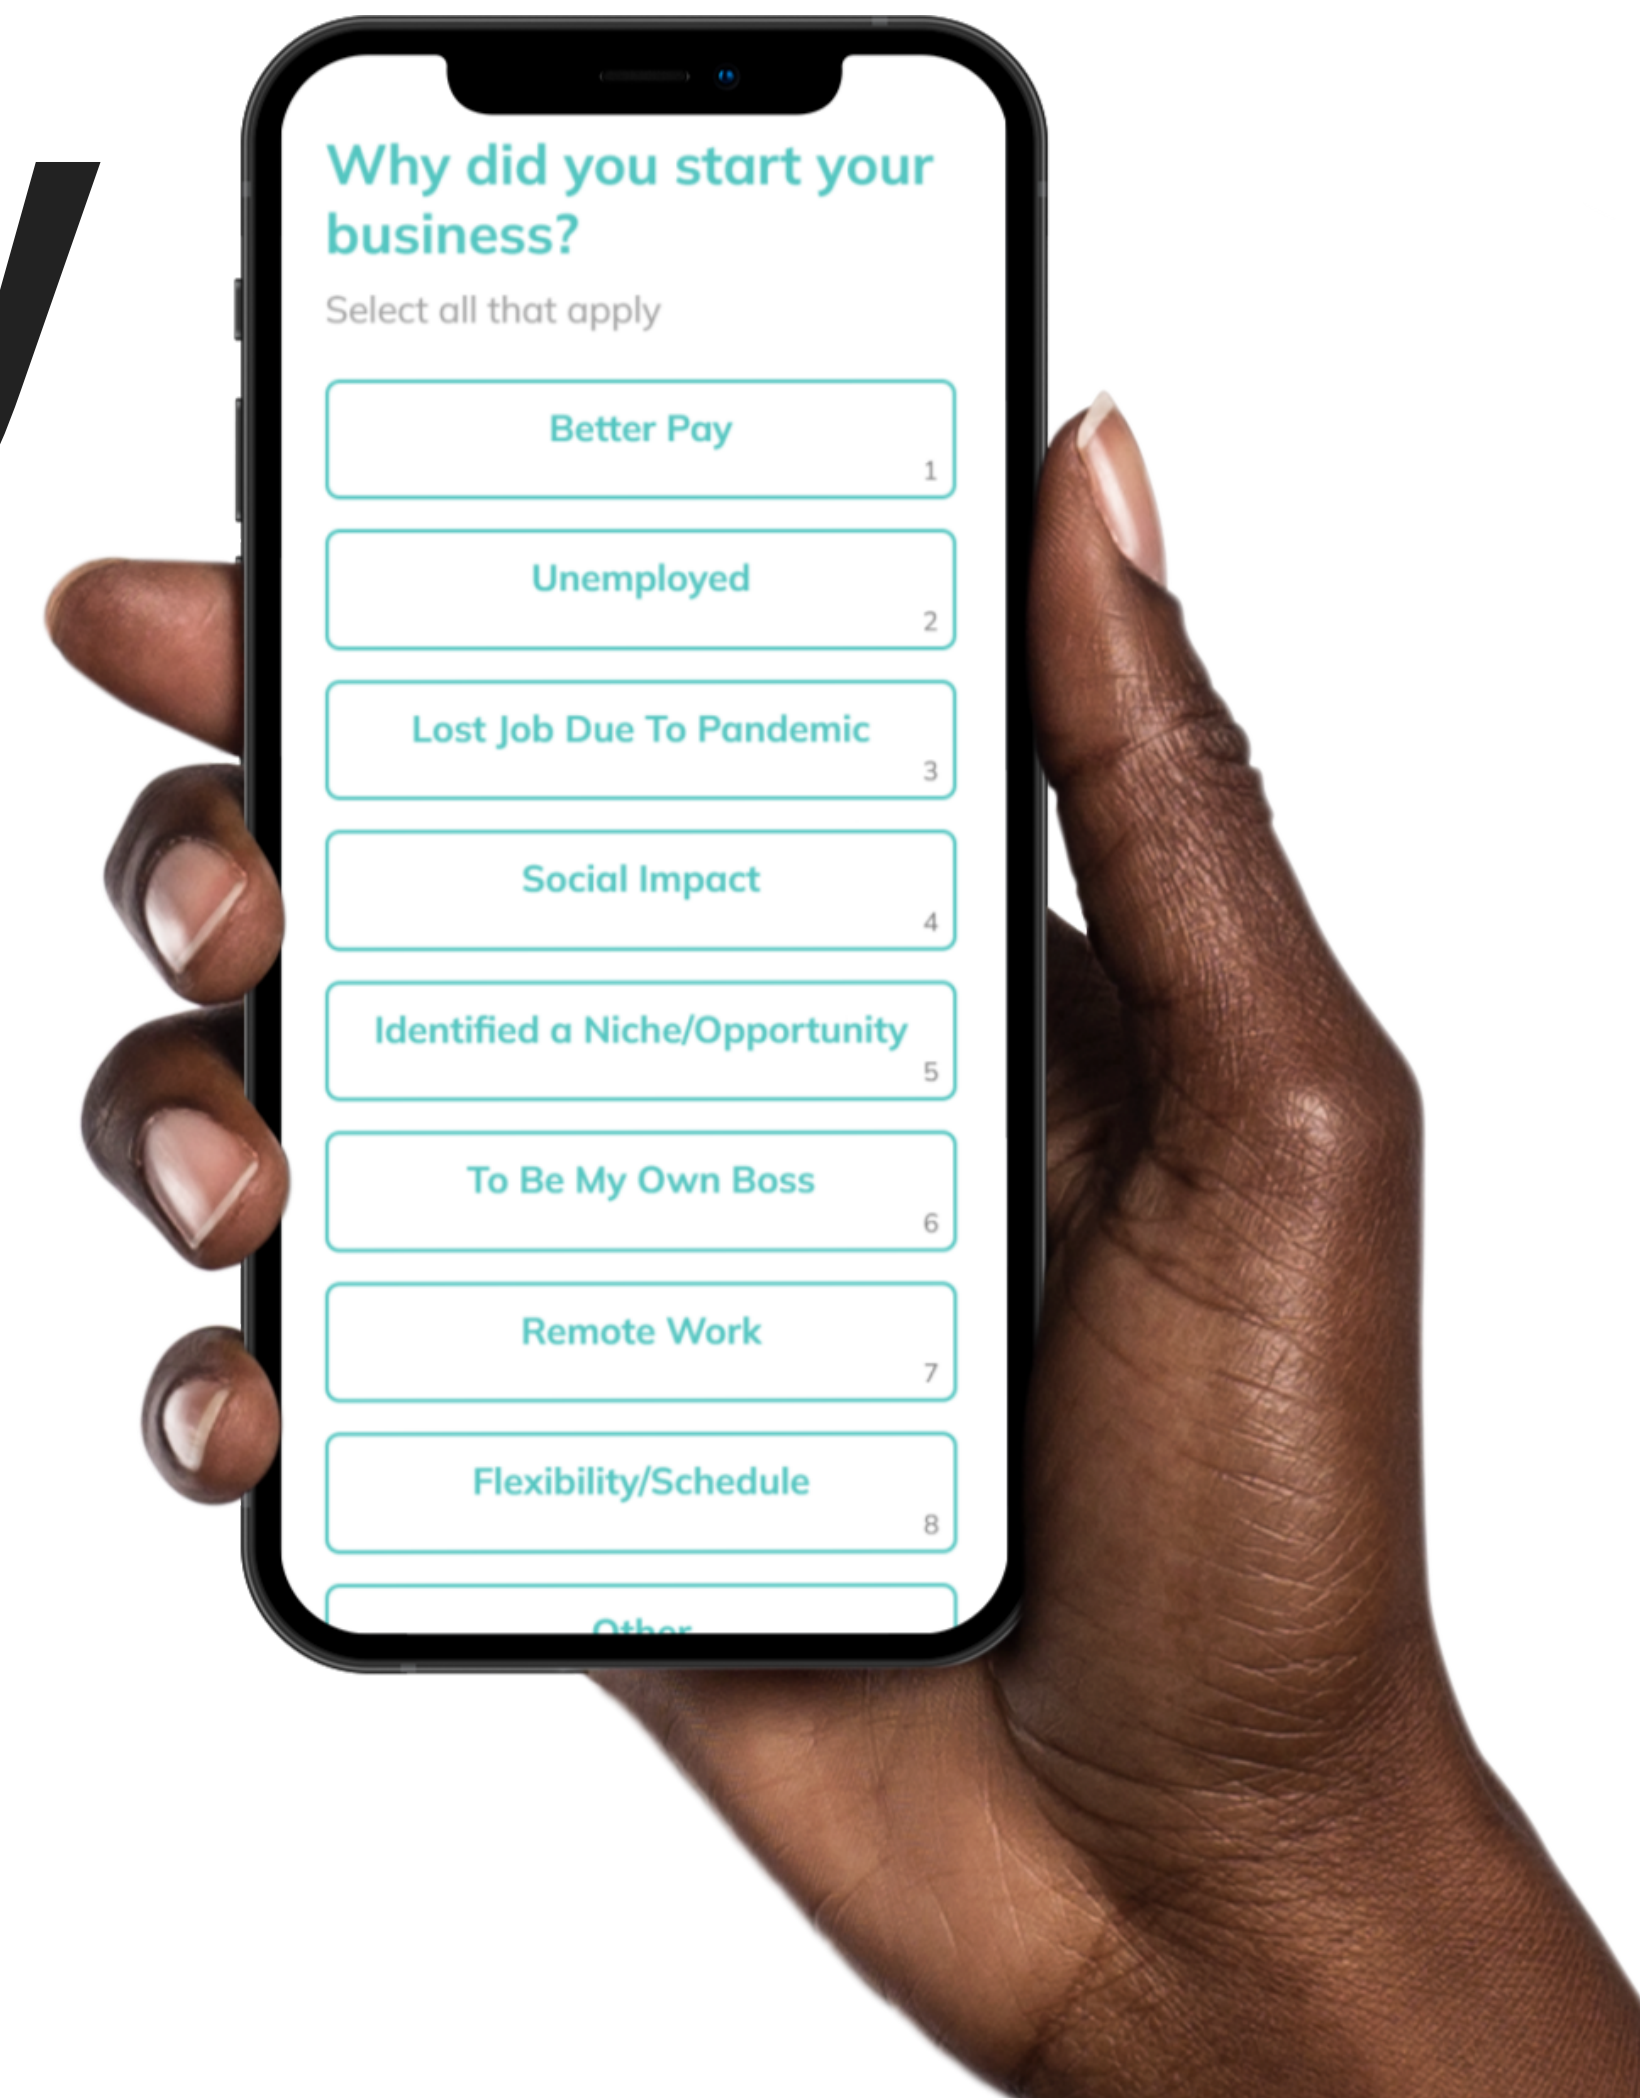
Why did you start your business?

Select all that apply

Better Pay
1

Unemployed
2

Lost Job Due To Pandemic
3

Social Impact
4

Identified a Niche/Opportunity
5

To Be My Own Boss
6

Remote Work
7

Flexibility/Schedule
8

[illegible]